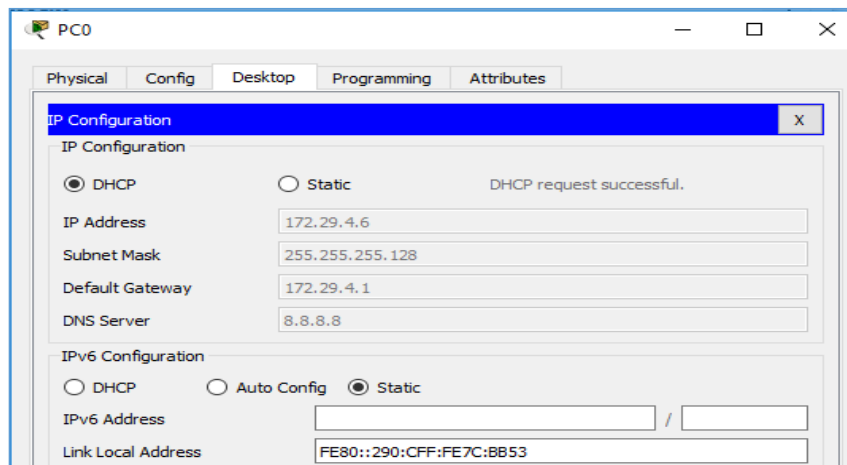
PC0

Physical Config Desktop Programming Attributes

IP Configuration X

IP Configuration

DHCP Static DHCP request successful.

IP Address 172.29.4.6

Subnet Mask 255.255.255.128

Default Gateway 172.29.4.1

DNS Server 8.8.8.8

IPv6 Configuration

DHCP Auto Config Static

IPv6 Address /

Link Local Address FE80::290:CFF:FE7C:BB53